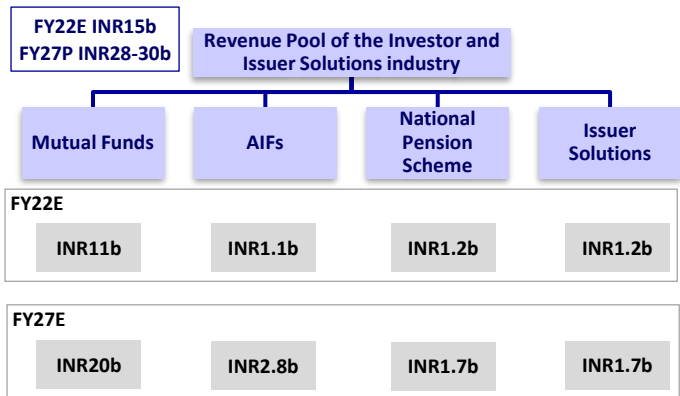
FY22E INR15b
FY27P INR28-30b

Revenue Pool of the Investor and Issuer Solutions industry

Mutual Funds

AIFs

National Pension Scheme

Issuer Solutions

FY22E

INR11b

INR1.1b

INR1.2b

INR1.2b

FY27E

INR20b

INR2.8b

INR1.7b

INR1.7b